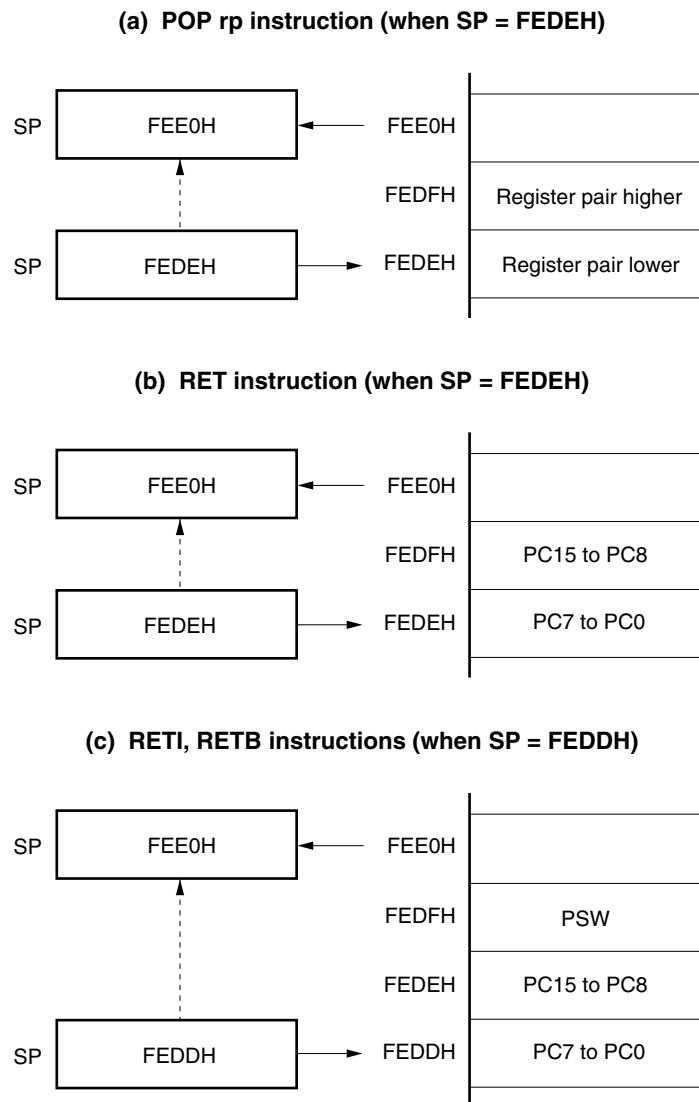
(a) POP rp instruction (when SP = FEDEH)

SP FEE0H

FEE0H

FEDFH Register pair higher

SP FEDEH

FEDEH Register pair lower

(b) RET instruction (when SP = FEDEH)

SP FEE0H

FEE0H

FEDFH PC15 to PC8

SP FEDEH

FEDEH PC7 to PC0

(c) RETI, RETB instructions (when SP = FEDDH)

SP FEE0H

FEE0H

FEDFH PSW

FEDEH PC15 to PC8

SP FEDDH

FEDDH PC7 to PC0